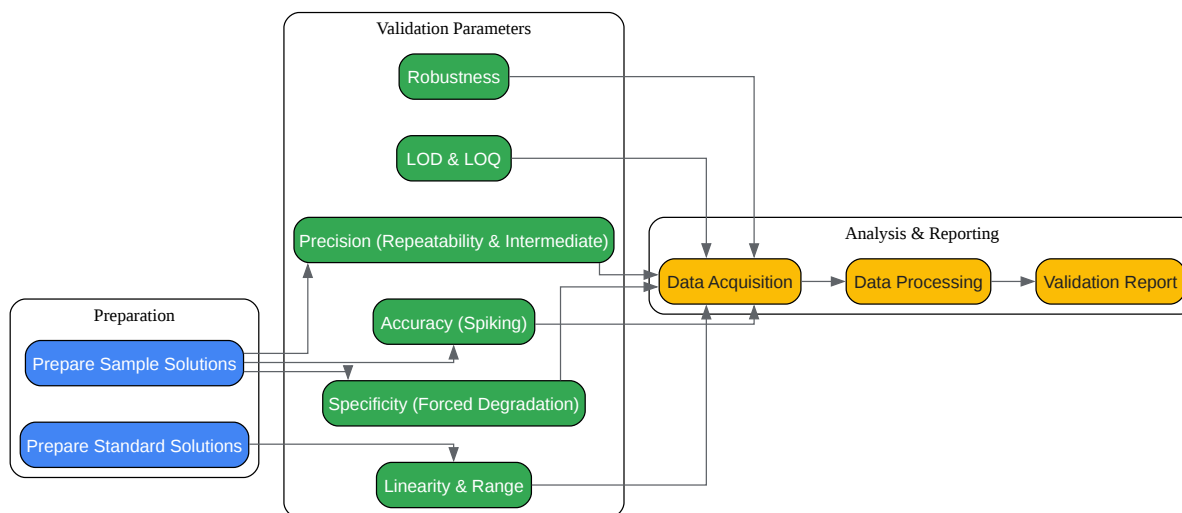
Validation Parameters

Robustness

LOD & LOQ

Precision (Repeatability & Intermediate)

Accuracy (Spiking)

Specificity (Forced Degradation)

Linearity & Range

Preparation

Prepare Sample Solutions

Prepare Standard Solutions

Analysis & Reporting

Data Acquisition

Data Processing

Validation Report